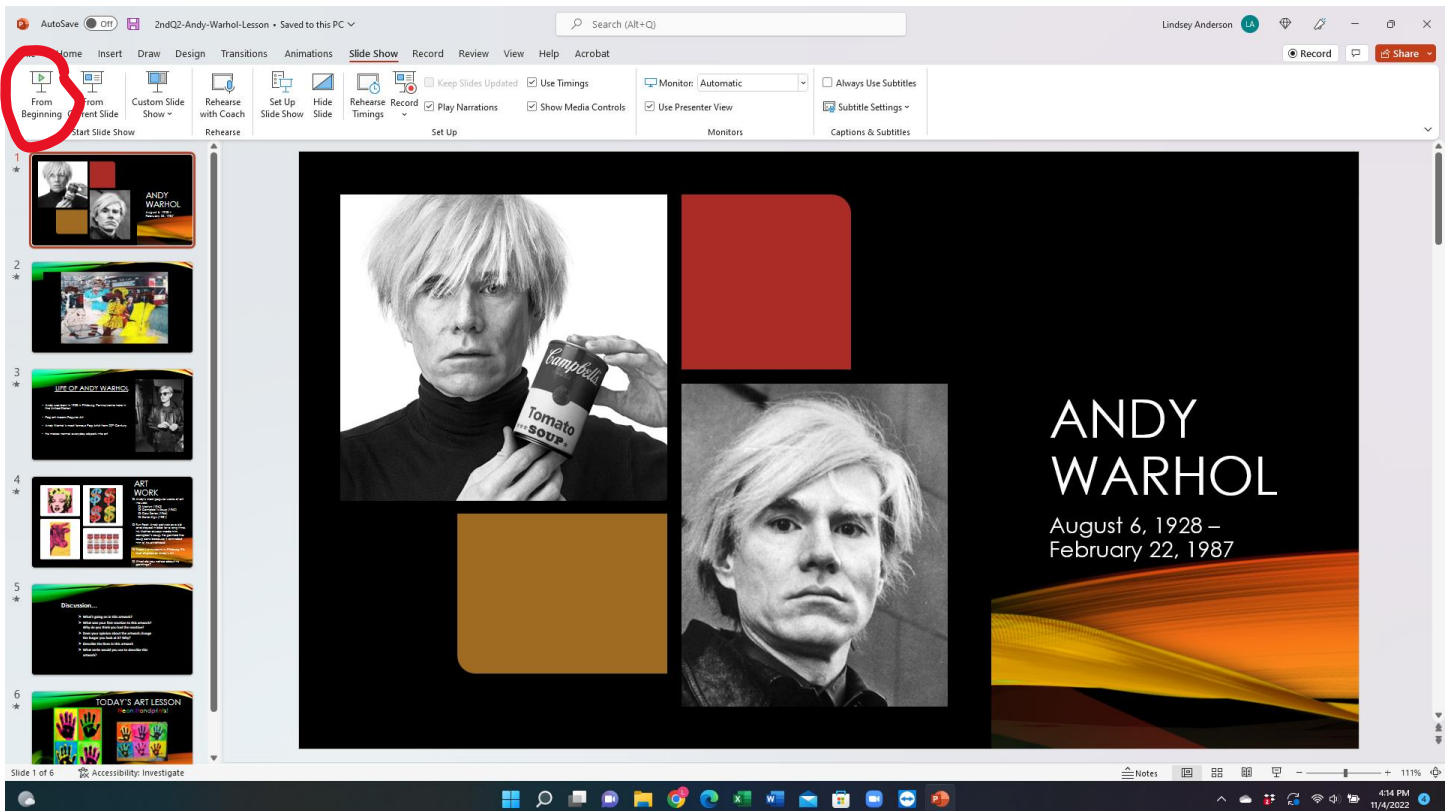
AutoSave Off 2ndQ2-Andy-Warhol-Lesson • Saved to this PC

Search (Alt+Q)

Lindsey Anderson LA

Home Insert Draw Design Transitions Animations Slide Show Record Review View Help Acrobat

Record Share

From Beginning From Current Slide Custom Slide Show Start Slide Show

Rehearse with Coach Rehearse

Set Up Slide Show Hide Slide Rehearse Timings Record Keep Slides Updated Play Narrations Use Timings Show Media Controls Set Up

Monitor: Automatic Use Presenter View Monitors

Always Use Subtitles Subtitle Settings Captions & Subtitles

1 ANDY WARHOL

2

3 LIFE OF ANDY WARHOL

4 ART WORK

5 Discussion...

6 TODAY'S ART LESSON

Campbell's Tomato SOUP

ANDY WARHOL

August 6, 1928 – February 22, 1987

Slide 1 of 6 Accessibility: Investigate

Notes 111%

4:14 PM 11/4/2022